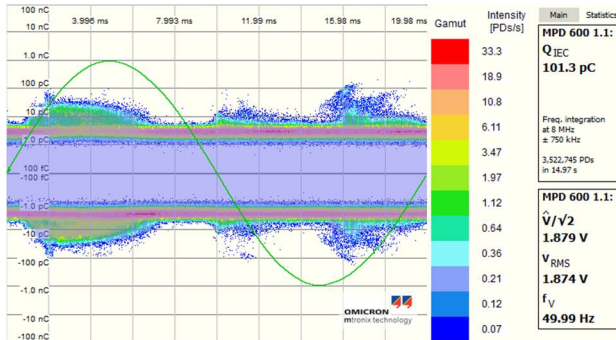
100 nC
10 nC
3.996 ms
7.993 ms
11.99 ms
15.98 ms
19.98 ms
1.0 nC
100 pC
10 pC
1.0 pC
100 fC
-100 fC
-1.0 pC
-10 pC
-100 pC
-1.0 nC
-10 nC
-100 nC

OMICRON
mtronix technology

Gamut

Intensity
[PDs/s]
33.3
18.9
10.8
6.11
3.47
1.97
1.12
0.64
0.36
0.21
0.12
0.07

Main
Statistics

MPD 600 1.1:
$Q_{IEC}$
101.3 pC

Freq. integration at 8 MHz
± 750 kHz

3,522,745 PDs
in 14.97 s

MPD 600 1.1:
$\hat{V}/\sqrt{2}$
1.879 V
$V_{RMS}$
1.874 V
$f_V$
49.99 Hz